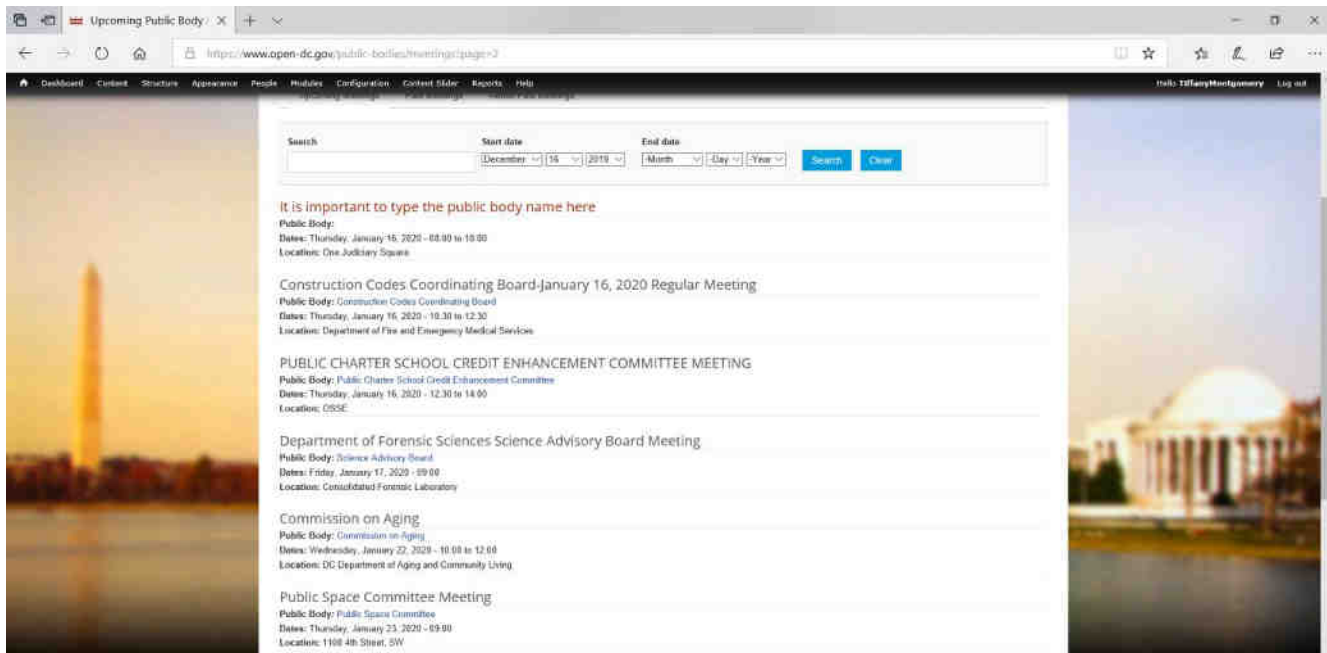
Upcoming Public Body

https://www.open-dc.gov/public-bodies/meetings?page=2

Dashboard Content Structure Appearance People Modules Configuration Content Slider Reports Help

Hello TiffanyMontgomery Log out

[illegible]

Search

Start date
December 16 2019

End date
-Month -Day -Year

Search Clear

It is important to type the public body name here
Public Body:
Dates: Thursday, January 16, 2020 - 08:00 to 10:00
Location: One Judiciary Square

Construction Codes Coordinating Board-January 16, 2020 Regular Meeting
Public Body: Construction Codes Coordinating Board
Dates: Thursday, January 16, 2020 - 10:30 to 12:30
Location: Department of Fire and Emergency Medical Services

PUBLIC CHARTER SCHOOL CREDIT ENHANCEMENT COMMITTEE MEETING
Public Body: Public Charter School Credit Enhancement Committee
Dates: Thursday, January 16, 2020 - 12:30 to 14:00
Location: OSSE

Department of Forensic Sciences Science Advisory Board Meeting
Public Body: Science Advisory Board
Dates: Friday, January 17, 2020 - 09:00
Location: Consolidated Forensic Laboratory

Commission on Aging
Public Body: Commission on Aging
Dates: Wednesday, January 22, 2020 - 10:00 to 12:00
Location: DC Department of Aging and Community Living

Public Space Committee Meeting
Public Body: Public Space Committee
Dates: Thursday, January 23, 2020 - 09:00
Location: 1100 4th Street, SW